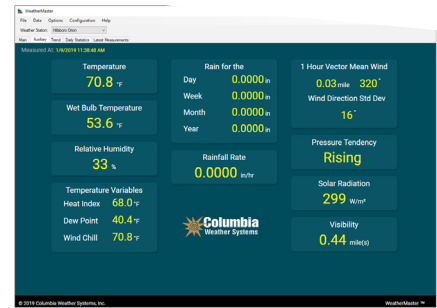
WeatherMaster

File Data Options Configuration Help

Weather Station: Hillsboro Orion

Main Auxiliary Trend Daily Statistics Latest Measurements

Measured At: 1/9/2019 11:38:48 AM

Temperature
70.8 °F

Wet Bulb Temperature
53.6 °F

Relative Humidity
33 %

Temperature Variables
Heat Index 68.0 °F
Dew Point 40.4 °F
Wind Chill 70.8 °F

Rain for the
Day 0.0000 in
Week 0.0000 in
Month 0.0000 in
Year 0.0000 in

Rainfall Rate
0.0000 in/hr

Columbia Weather Systems

1 Hour Vector Mean Wind
0.03 mile 320°

Wind Direction Std Dev
16°

Pressure Tendency
Rising

Solar Radiation
299 W/m²

Visibility
0.44 mile(s)

© 2019 Columbia Weather Systems, Inc.

WeatherMaster ™